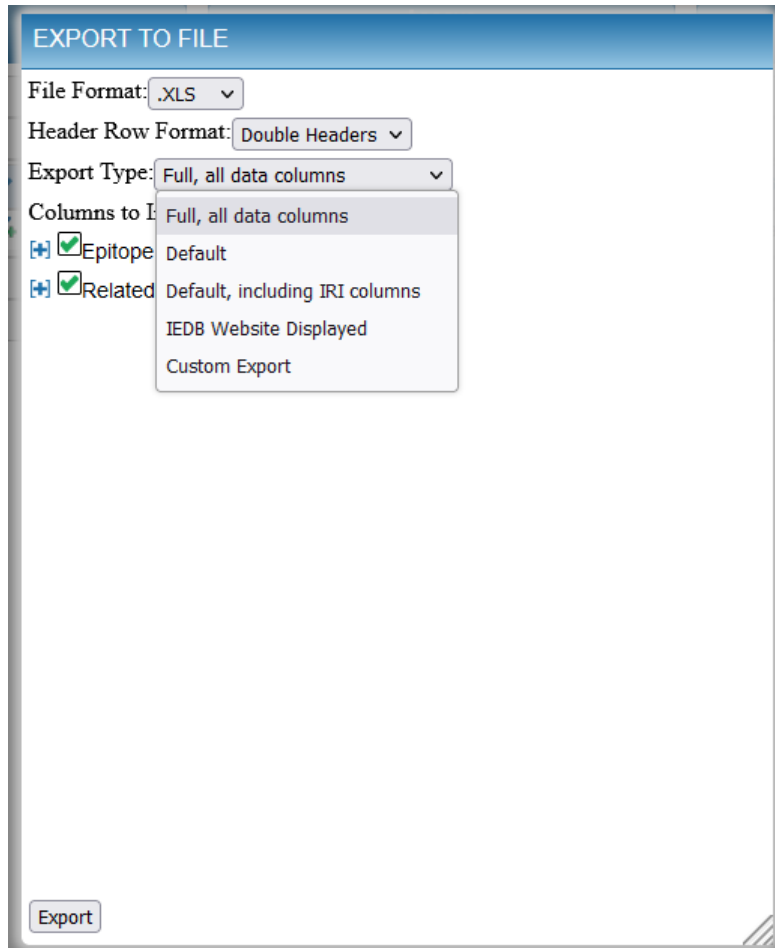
EXPORT TO FILE

File Format: .XLS

Header Row Format: Double Headers

Export Type: Full, all data columns

Columns to I

Epitope

Related

Full, all data columns

Default

Default, including IRI columns

IEDB Website Displayed

Custom Export

Export